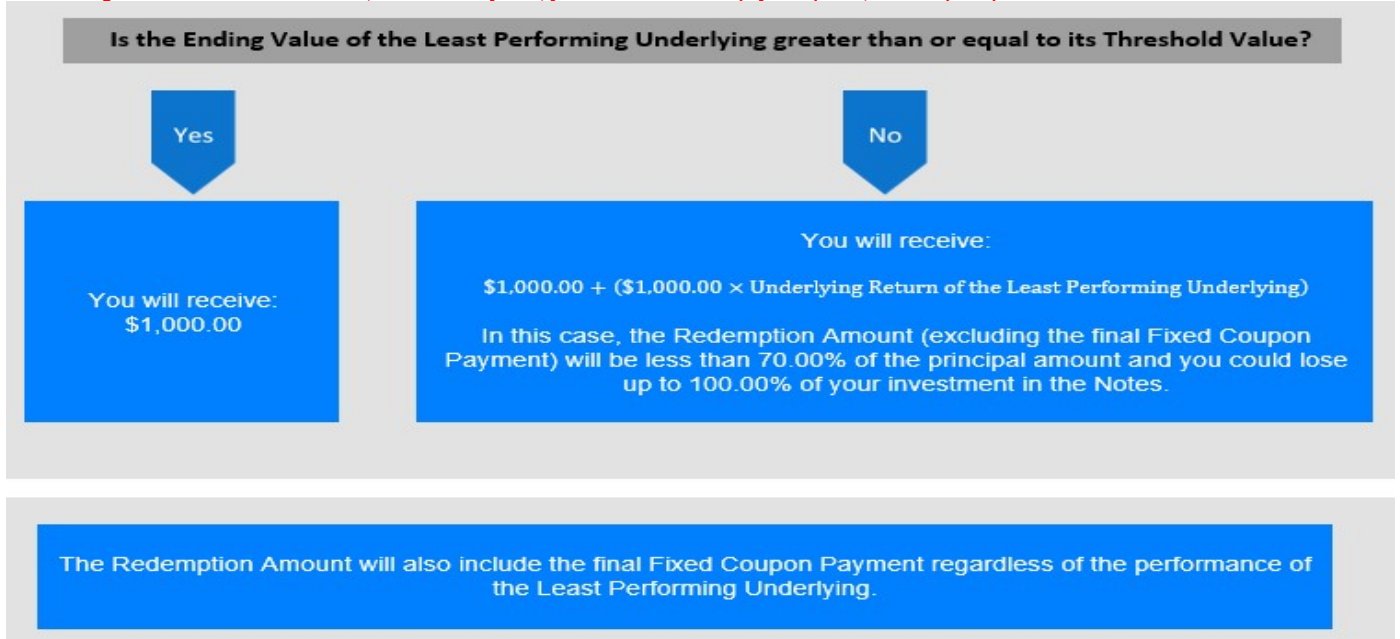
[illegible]

Is the Ending Value of the Least Performing Underlying greater than or equal to its Threshold Value?

Yes

No

You will receive: \$1,000.00

You will receive:

\$1,000.00 + (\$1,000.00 × Underlying Return of the Least Performing Underlying)

In this case, the Redemption Amount (excluding the final Fixed Coupon Payment) will be less than 70.00% of the principal amount and you could lose up to 100.00% of your investment in the Notes.

The Redemption Amount will also include the final Fixed Coupon Payment regardless of the performance of the Least Performing Underlying.